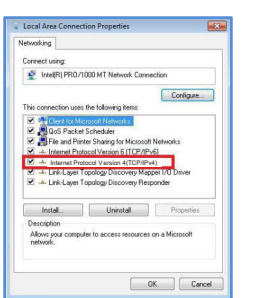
Local Area Connection Properties

Networking

Connect using:

Intel(R) PRO/1000 MT Network Connection

Configure...

This connection uses the following items:

Client for Microsoft Networks
QoS Packet Scheduler
File and Printer Sharing for Microsoft Networks
Internet Protocol Version 6 (TCP/IPv6)
Internet Protocol Version 4 (TCP/IPv4)
Link-Layer Topology Discovery Mapper I/O Driver
Link-Layer Topology Discovery Responder

Install... Uninstall Properties

Description
Allows your computer to access resources on a Microsoft network.

OK Cancel